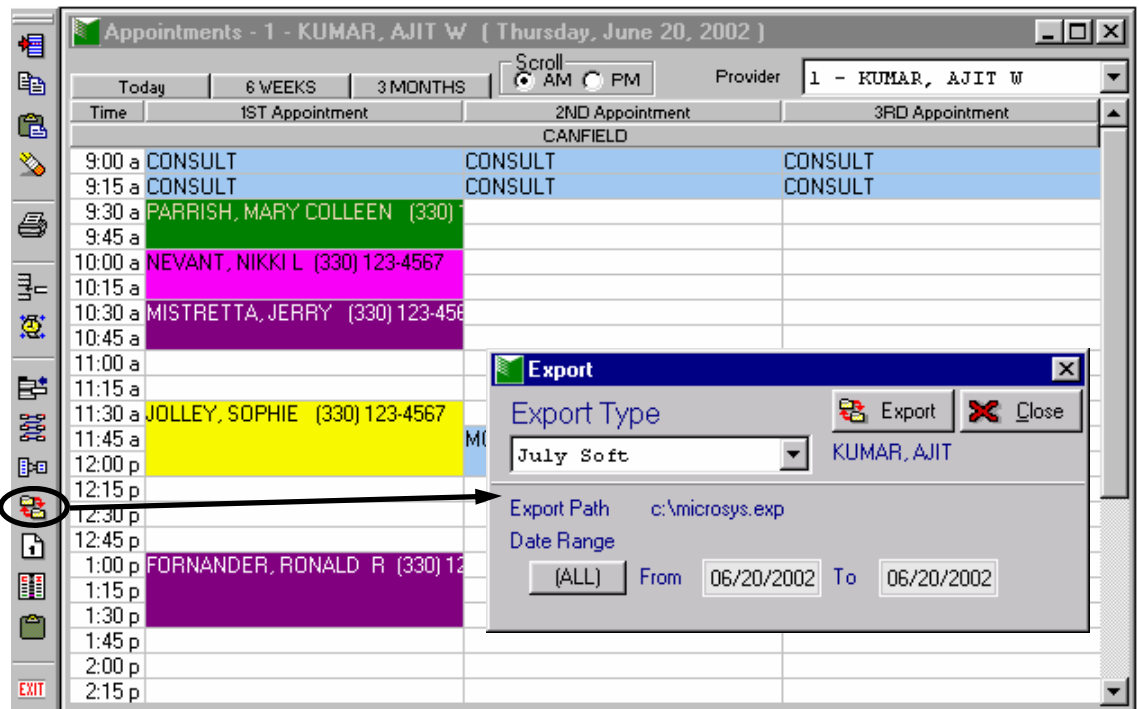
EXIT

Appointments - 1 - KUMAR, AJIT W ( Thursday, June 20, 2002 )

Today | 6 WEEKS | 3 MONTHS

Scroll
AM PM

Provider 1 - KUMAR, AJIT W

| Time | 1ST Appointment | 2ND Appointment | 3RD Appointment |
|---|---|---|---|
| | CANFIELD | | |
| 9:00 a | CONSULT | CONSULT | CONSULT |
| 9:15 a | CONSULT | CONSULT | CONSULT |
| 9:30 a | PARRISH, MARY COLLEEN (330) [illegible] | | |
| 9:45 a | | | |
| 10:00 a | NEVANT, NIKKI L (330) 123-4567 | | |
| 10:15 a | | | |
| 10:30 a | MISTRETTA, JERRY (330) 123-456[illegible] | | |
| 10:45 a | | | |
| 11:00 a | | | |
| 11:15 a | | | |
| 11:30 a | JOLLEY, SOPHIE (330) 123-4567 | | |
| 11:45 a | | M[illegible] | |
| 12:00 p | | | |
| 12:15 p | | | |
| 12:30 p | | | |
| 12:45 p | | | |
| 1:00 p | FORNANDER, RONALD R (330) 12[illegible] | | |
| 1:15 p | | | |
| 1:30 p | | | |
| 1:45 p | | | |
| 2:00 p | | | |
| 2:15 p | | | |

Export

Export Type
Export
Close
July Soft
KUMAR, AJIT

Export Path c:\microsys.exp
Date Range
(ALL) From 06/20/2002 To 06/20/2002